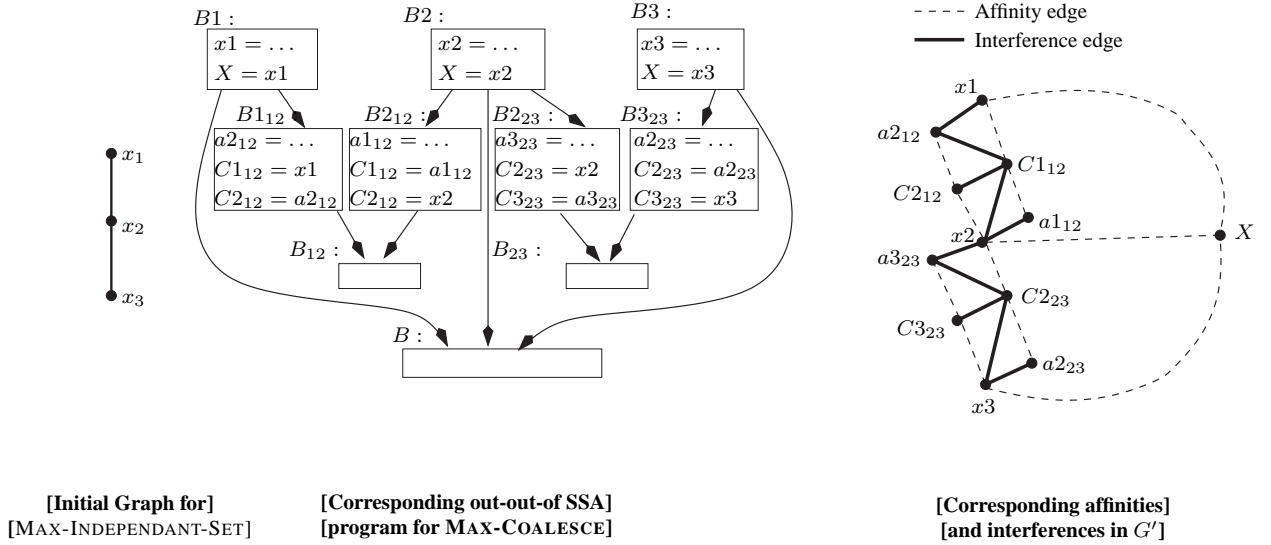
$x_1$
$x_2$
$x_3$

$B1:$
$x1 = \ldots$
$X = x1$

$B2:$
$x2 = \ldots$
$X = x2$

$B3:$
$x3 = \ldots$
$X = x3$

$B1_{12}:$
$a2_{12} = \ldots$
$C1_{12} = x1$
$C2_{12} = a2_{12}$

$B2_{12}:$
$a1_{12} = \ldots$
$C1_{12} = a1_{12}$
$C2_{12} = x2$

$B2_{23}:$
$a3_{23} = \ldots$
$C2_{23} = x2$
$C3_{23} = a3_{23}$

$B3_{23}:$
$a2_{23} = \ldots$
$C2_{23} = a2_{23}$
$C3_{23} = x3$

$B_{12}:$
$B_{23}:$
$B:$

Affinity edge
Interference edge

$x1$
$a2_{12}$
$C1_{12}$
$C2_{12}$
$a1_{12}$
$x2$
$X$
$a3_{23}$
$C2_{23}$
$C3_{23}$
$a2_{23}$
$x3$

[Initial Graph for]
[MAX-INDEPENDANT-SET]

[Corresponding out-out-of SSA]
[program for MAX-COALESCE]

[Corresponding affinities]
[and interferences in $G'$]